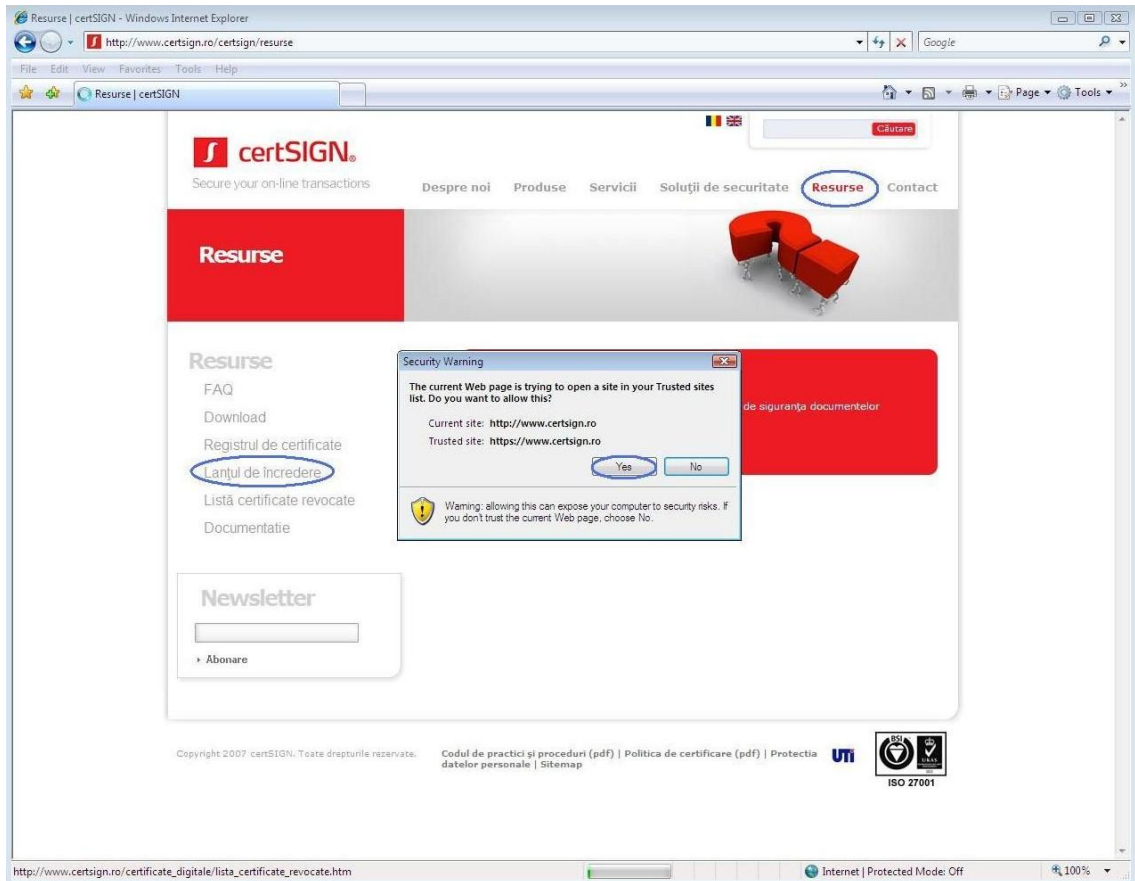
Resurse | certSIGN - Windows Internet Explorer

http://www.certsign.ro/certsign/resurse

Google

File Edit View Favorites Tools Help

Resurse | certSIGN

Page ▾ Tools ▾

Căutare

certSIGN.

Secure your on-line transactions

Despre noi Produse Servicii Soluţii de securitate Resurse Contact

Resurse

Resurse

FAQ

Download

Registrul de certificate

Lanţul de încredere

Listă certificate revocate

Documentatie

Newsletter

▸ Abonare

Security Warning

The current Web page is trying to open a site in your Trusted sites list. Do you want to allow this?

Current site: http://www.certsign.ro

Trusted site: https://www.certsign.ro

Yes No

Warning: allowing this can expose your computer to security risks. If you don't trust the current Web page, choose No.

de siguranţa documentelor

Copyright 2007 certSIGN. Toate drepturile rezervate.

Codul de practici şi proceduri (pdf) | Politica de certificare (pdf) | Protectia datelor personale | Sitemap

UTI

BSI UKAS

ISO 27001

http://www.certsign.ro/certificate_digitale/lista_certificate_revocate.htm

Internet | Protected Mode: Off

100%